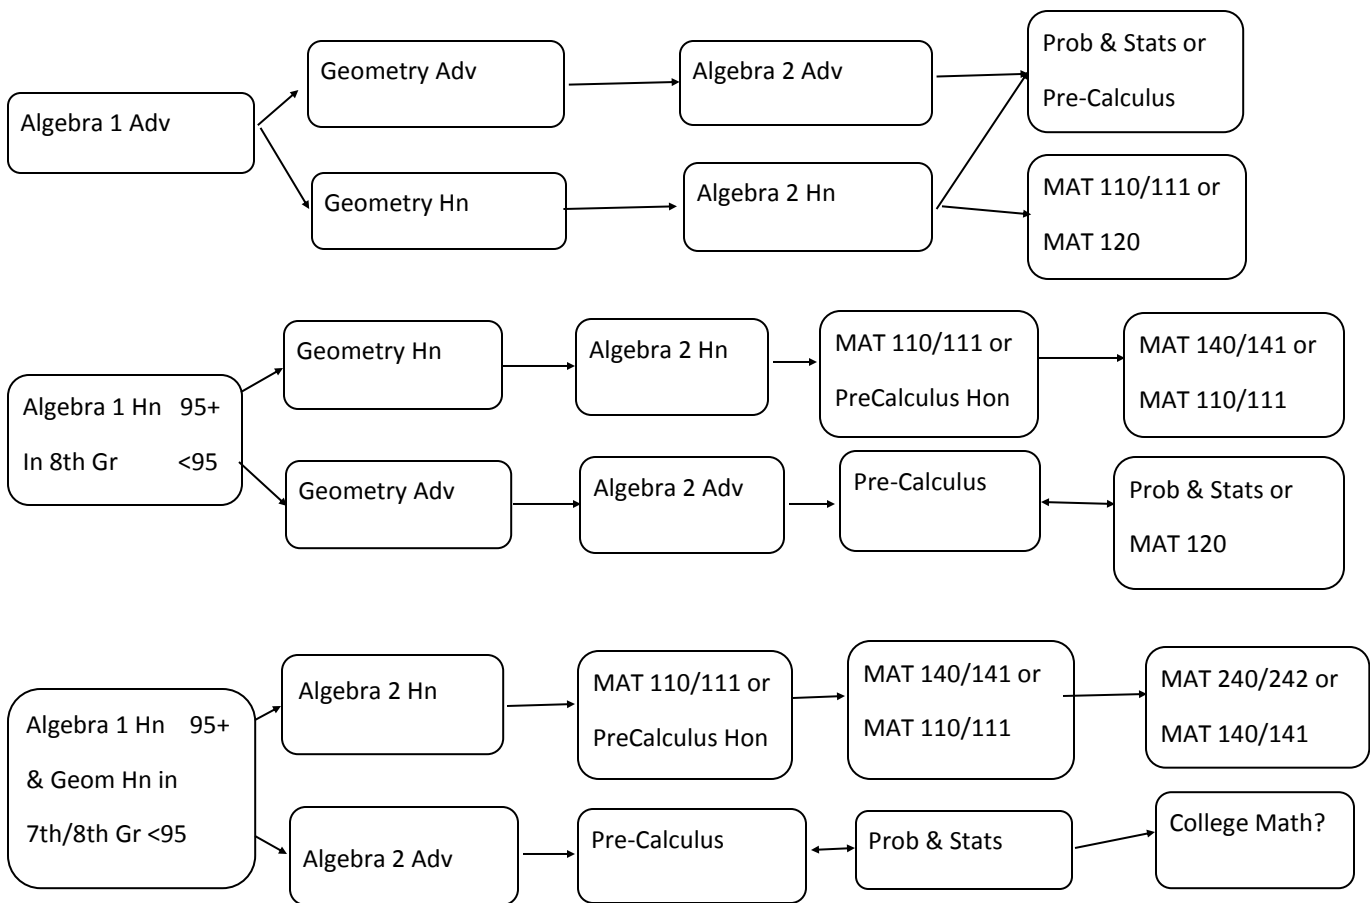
Algebra 1 Adv

Geometry Adv

Algebra 2 Adv

Prob & Stats or Pre-Calculus

Geometry Hn

Algebra 2 Hn

MAT 110/111 or MAT 120

Algebra 1 Hn 95+
In 8th Gr <95

Geometry Hn

Algebra 2 Hn

MAT 110/111 or PreCalculus Hon

MAT 140/141 or MAT 110/111

Geometry Adv

Algebra 2 Adv

Pre-Calculus

Prob & Stats or MAT 120

Algebra 1 Hn 95+
& Geom Hn in
7th/8th Gr <95

Algebra 2 Hn

MAT 110/111 or PreCalculus Hon

MAT 140/141 or MAT 110/111

MAT 240/242 or MAT 140/141

Algebra 2 Adv

Pre-Calculus

Prob & Stats

College Math?